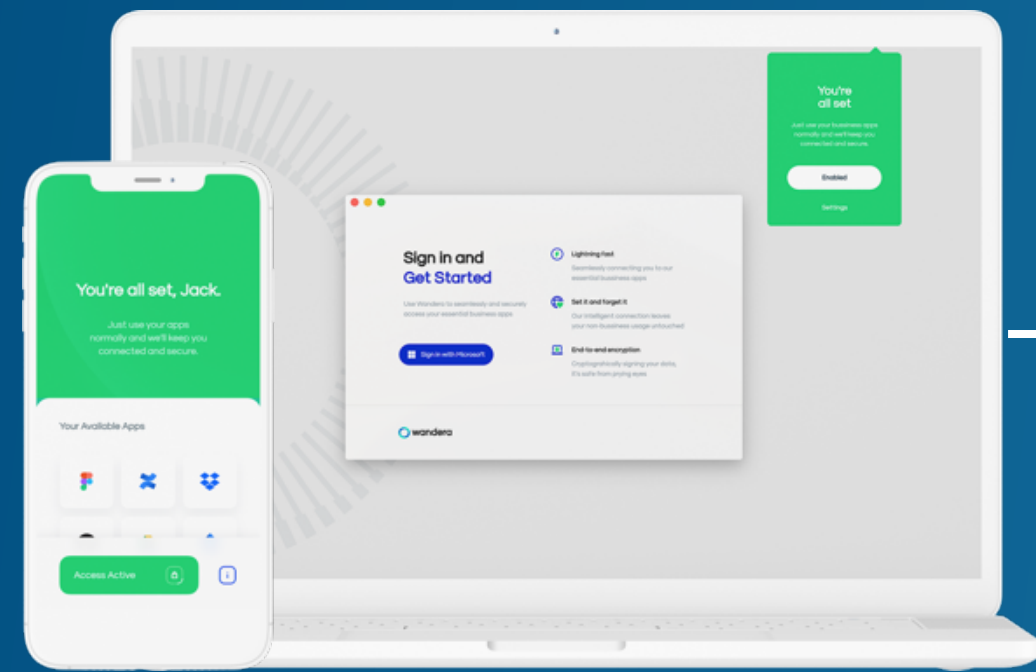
You're all set

Just use your business apps normally and we'll keep you connected and secure.

Enabled

Settings

Sign in and Get Started

Use Wandera to seamlessly and securely access your essential business apps.

Sign in with Microsoft

Lightning Fast

Seamlessly connecting you to our essential business apps

Set it and forget it

Our intelligent connection leaves your non-business usage untouched

End-to-end encryption

Cryptographically signing your data, it's safe from prying eyes

wandera

You're all set, Jack.

Just use your apps normally and we'll keep you connected and secure.

Your Available Apps

Access Active